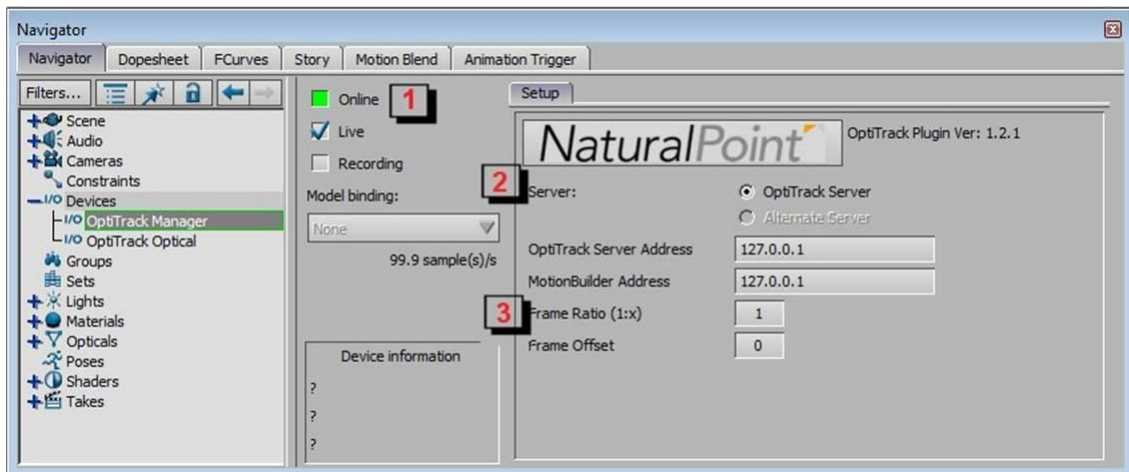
Navigator

Navigator | Dopesheet | FCurves | Story | Motion Blend | Animation Trigger

Filters...

Scene
Audio
Cameras
Constraints
I/O Devices
I/O OptiTrack Manager
I/O OptiTrack Optical
Groups
Sets
Lights
Materials
Opticals
Poses
Shaders
Takes

Online 1
Live
Recording
Model binding:
None
99.9 sample(s)/s

Device information
?
?
?

Setup

NaturalPoint
OptiTrack Plugin Ver: 1.2.1

2 Server:
OptiTrack Server
Alternate Server

OptiTrack Server Address 127.0.0.1
MotionBuilder Address 127.0.0.1
3 Frame Ratio (1:x) 1
Frame Offset 0